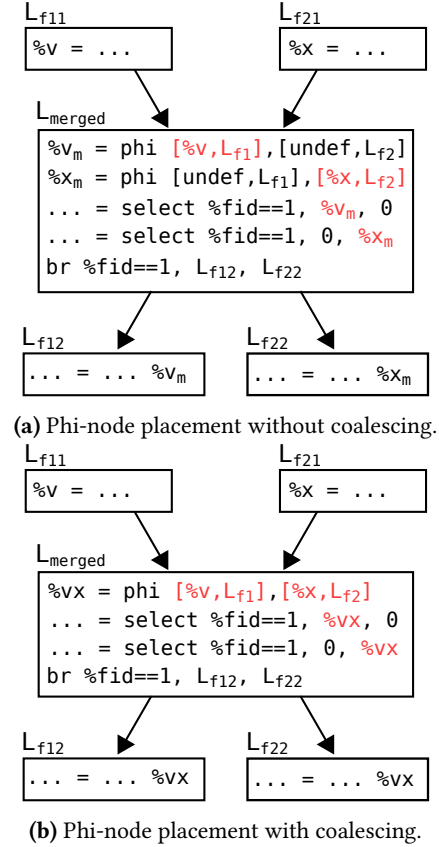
$L_{f11}$

%v = ...

$L_{f21}$

%x = ...

$L_{merged}$

%$v_m$ = phi [%v,$L_{f1}$],[undef,$L_{f2}$]
%$x_m$ = phi [undef,$L_{f1}$],[%x,$L_{f2}$]
... = select %fid==1, %$v_m$, 0
... = select %fid==1, 0, %$x_m$
br %fid==1, $L_{f12}$, $L_{f22}$

$L_{f12}$

... = ... %$v_m$

$L_{f22}$

... = ... %$x_m$

**(a)** Phi-node placement without coalescing.

$L_{f11}$

%v = ...

$L_{f21}$

%x = ...

$L_{merged}$

%vx = phi [%v,$L_{f1}$],[%x,$L_{f2}$]
... = select %fid==1, %vx, 0
... = select %fid==1, 0, %vx
br %fid==1, $L_{f12}$, $L_{f22}$

$L_{f12}$

... = ... %vx

$L_{f22}$

... = ... %vx

**(b)** Phi-node placement with coalescing.